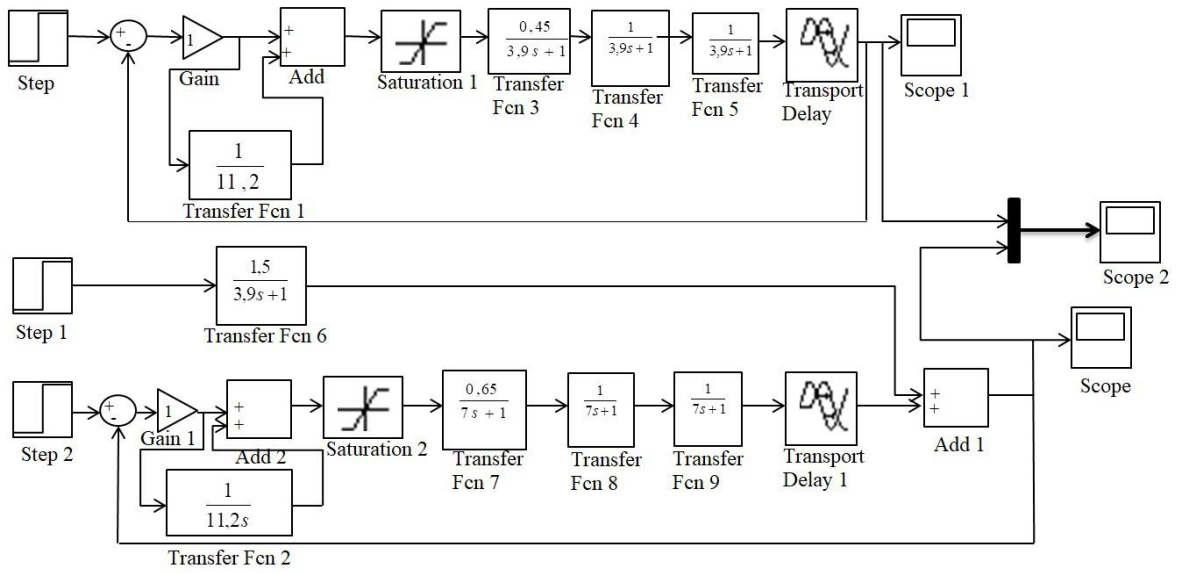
Step

+
-

1

Gain

+
+

Add

Saturation 1

$\frac{0,45}{3,9\,s+1}$

Transfer Fcn 3

$\frac{1}{3,9s+1}$

Transfer Fcn 4

$\frac{1}{3,9s+1}$

Transfer Fcn 5

Transport Delay

Scope 1

$\frac{1}{11,2}$

Transfer Fcn 1

Scope 2

Step 1

$\frac{1,5}{3,9s+1}$

Transfer Fcn 6

Scope

Step 2

+
-

1

Gain 1

+
+

Add 2

Saturation 2

$\frac{0,65}{7\,s+1}$

Transfer Fcn 7

$\frac{1}{7s+1}$

Transfer Fcn 8

$\frac{1}{7s+1}$

Transfer Fcn 9

Transport Delay 1

+
+

Add 1

$\frac{1}{11,2s}$

Transfer Fcn 2